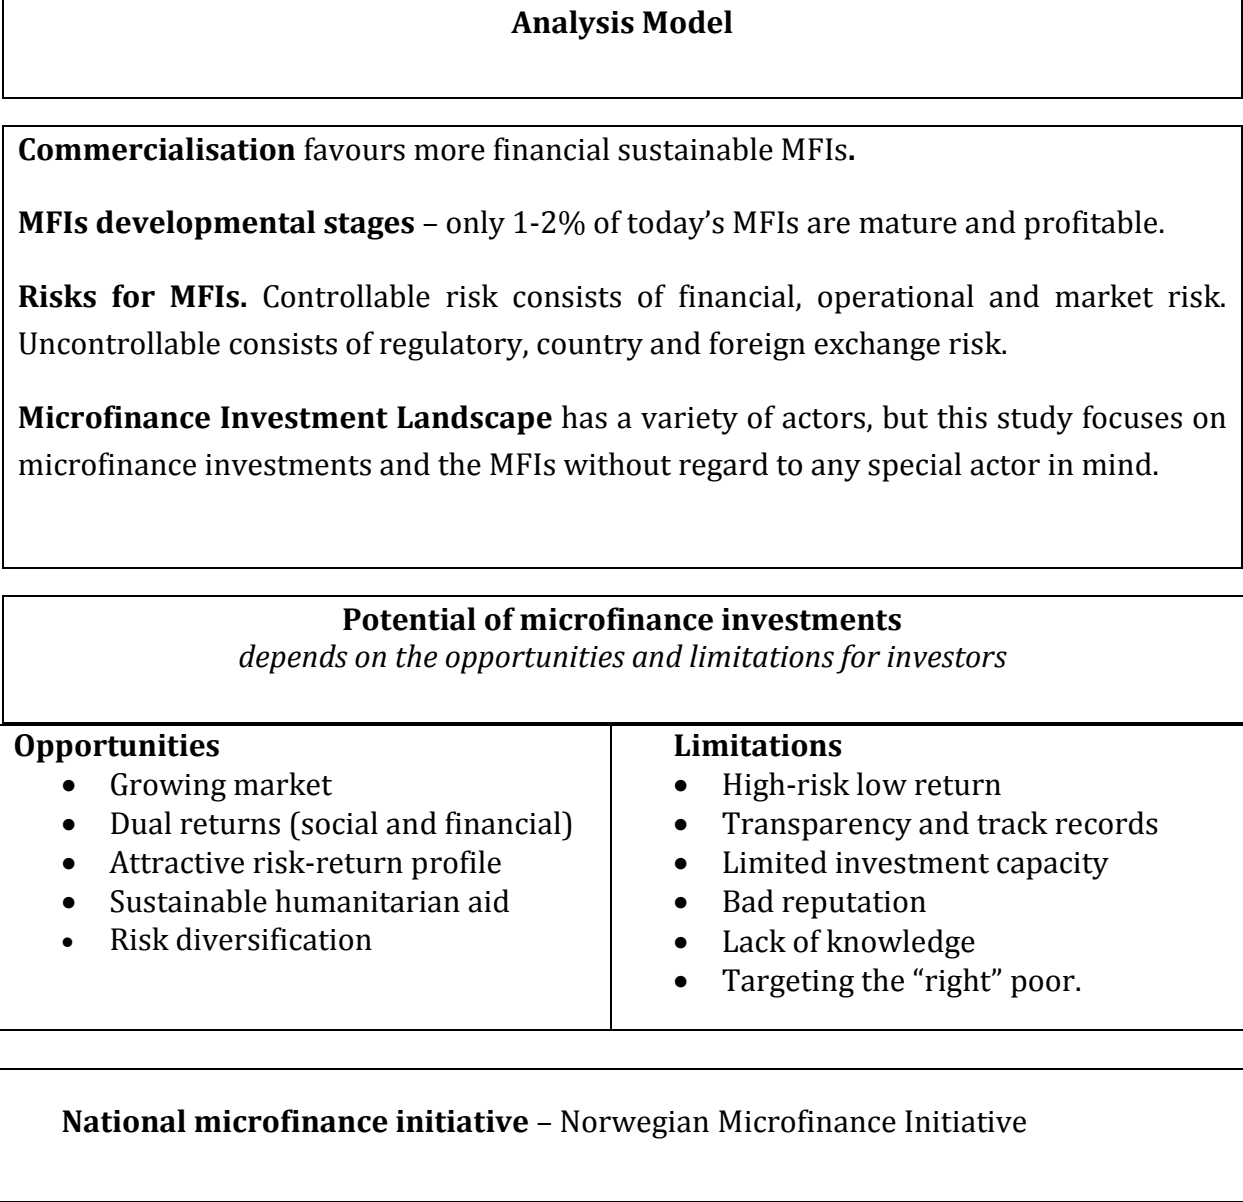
Analysis Model

Commercialisation favours more financial sustainable MFIs.

MFIs developmental stages – only 1-2% of today's MFIs are mature and profitable.

Risks for MFIs. Controllable risk consists of financial, operational and market risk. Uncontrollable consists of regulatory, country and foreign exchange risk.

Microfinance Investment Landscape has a variety of actors, but this study focuses on microfinance investments and the MFIs without regard to any special actor in mind.

Potential of microfinance investments
depends on the opportunities and limitations for investors

| Opportunities | Limitations |
|---|---|
| • Growing market<br>• Dual returns (social and financial)<br>• Attractive risk-return profile<br>• Sustainable humanitarian aid<br>• Risk diversification | • High-risk low return<br>• Transparency and track records<br>• Limited investment capacity<br>• Bad reputation<br>• Lack of knowledge<br>• Targeting the "right" poor. |

National microfinance initiative – Norwegian Microfinance Initiative